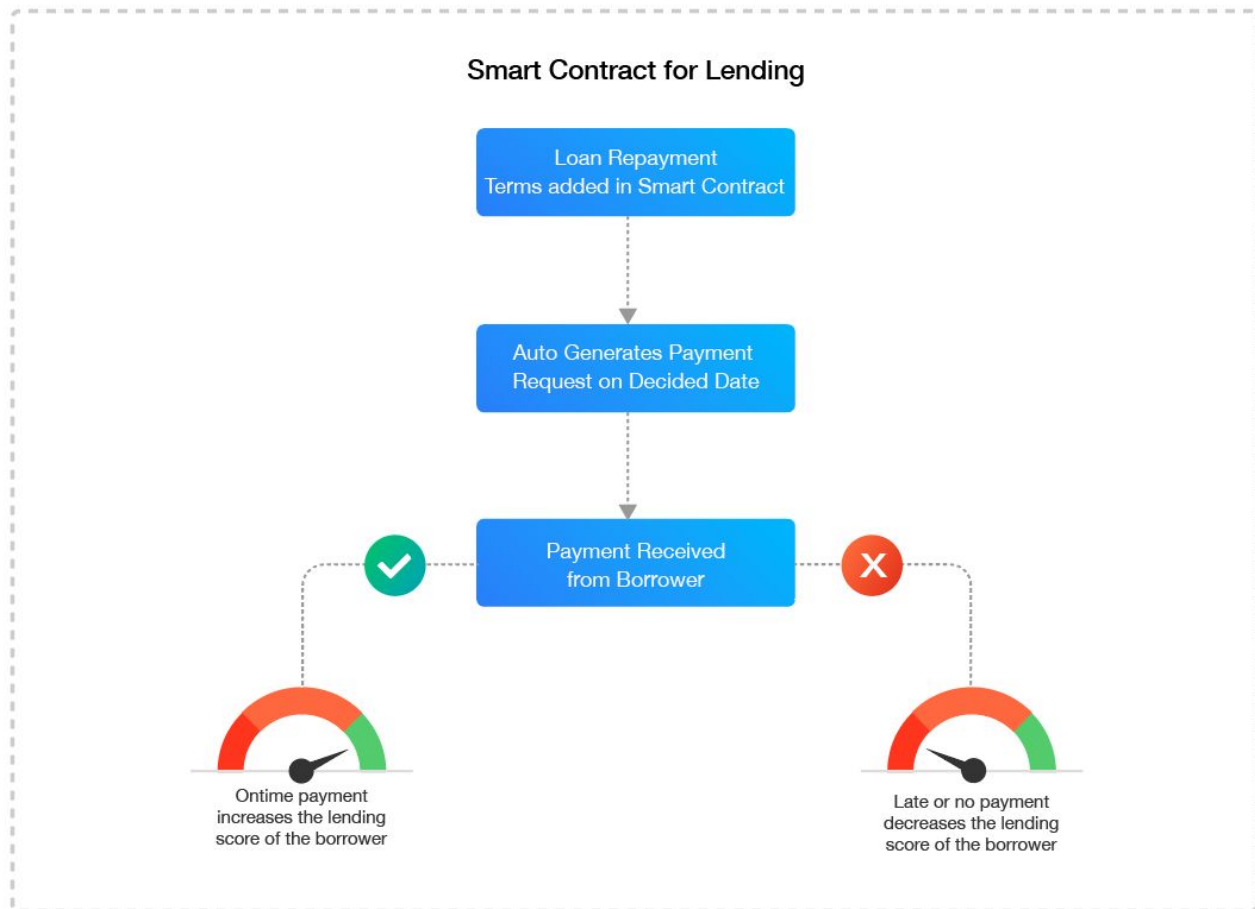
Smart Contract for Lending

Loan Repayment Terms added in Smart Contract

Auto Generates Payment Request on Decided Date

Payment Received from Borrower

Ontime payment increases the lending score of the borrower

Late or no payment decreases the lending score of the borrower